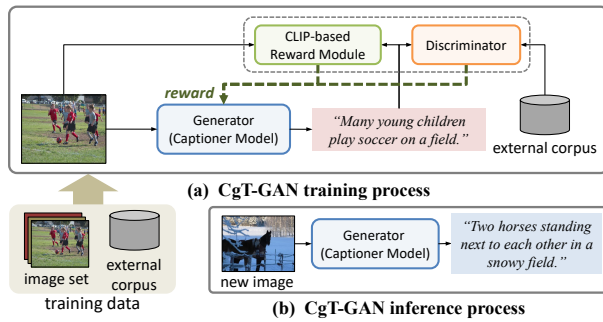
CLIP-based Reward Module

Discriminator

reward

Generator (Captioner Model)

"Many young children play soccer on a field."

external corpus

(a) CgT-GAN training process

image set

external corpus

training data

new image

Generator (Captioner Model)

"Two horses standing next to each other in a snowy field."

(b) CgT-GAN inference process